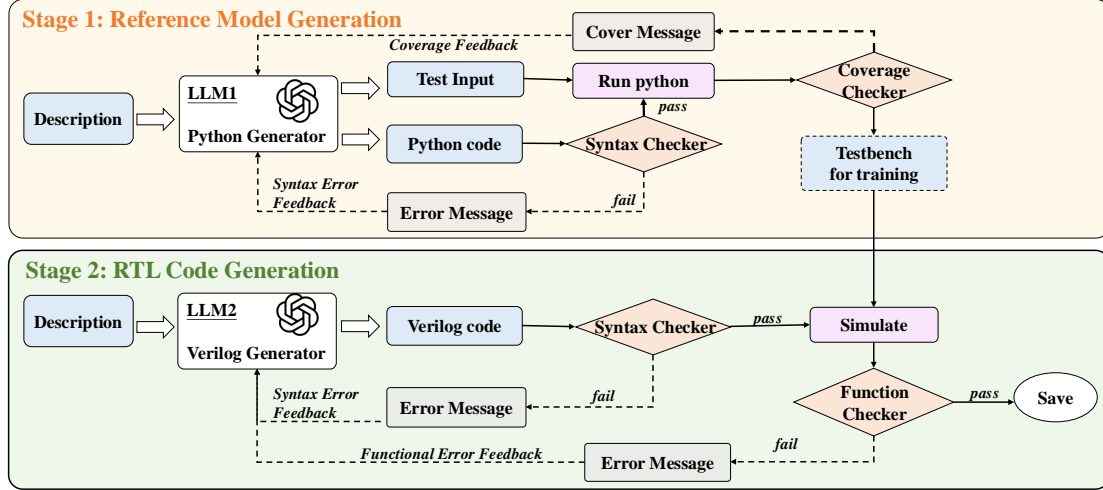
Stage 1: Reference Model Generation

Cover Message

Coverage Feedback

Description

LLM1

Python Generator

Test Input

Run python

Coverage Checker

pass

Python code

Syntax Checker

Testbench for training

Syntax Error Feedback

Error Message

fail

Stage 2: RTL Code Generation

Description

LLM2

Verilog Generator

Verilog code

Syntax Checker

pass

Simulate

Syntax Error Feedback

Error Message

fail

Function Checker

pass

Save

fail

Functional Error Feedback

Error Message